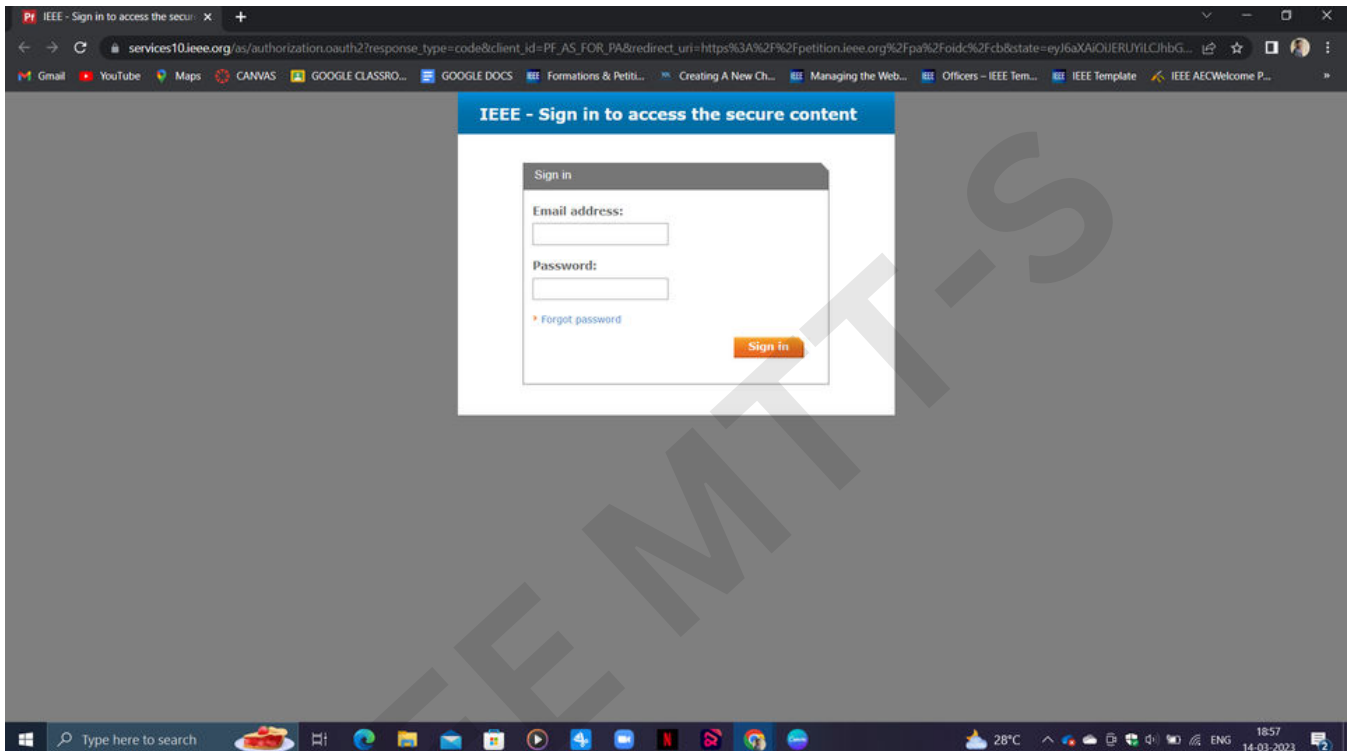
IEEE - Sign in to access the secur ×

services10.ieee.org/as/authorization.oauth2?response_type=code&client_id=PF_AS_FOR_PA&redirect_uri=https%3A%2F%2Fpetition.ieee.org%2Fpa%2Foidc%2Fcb&state=eyJ6aXAiOiJERUYiLCJhbG...

Gmail YouTube Maps CANVAS GOOGLE CLASSRO... GOOGLE DOCS Formations & Petiti... Creating A New Ch... Managing the Web... Officers – IEEE Tem... IEEE Template IEEE AECWelcome P...

IEEE - Sign in to access the secure content

Sign in

Email address:

Password:

Forgot password

Sign in

IEEE MTT-S

Type here to search

28°C ENG 18:57 14-03-2023